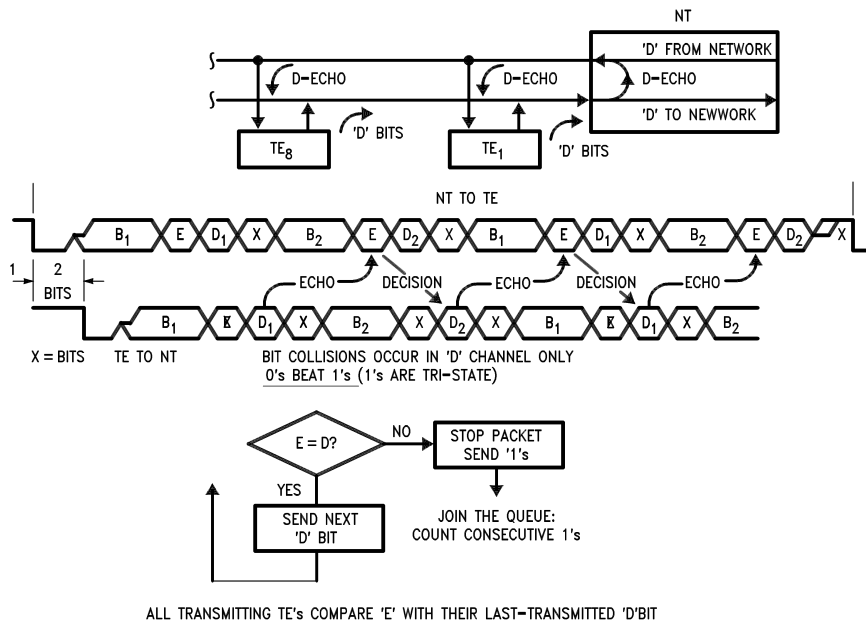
NT

'D' FROM NETWORK

D-ECHO

D-ECHO

D-ECHO

'D' TO NEWWORK

$TE_8$

'D' BITS

$TE_1$

'D' BITS

NT TO TE

$B_1$ E $D_1$ X $B_2$ E $D_2$ X $B_1$ E $D_1$ X $B_2$ E $D_2$ X

1

2 BITS

ECHO

DECISION

ECHO

DECISION

ECHO

$B_1$ X $D_1$ X $B_2$ X $D_2$ X $B_1$ X $D_1$ X $B_2$

X = BITS TE TO NT

BIT COLLISIONS OCCUR IN 'D' CHANNEL ONLY
0's BEAT 1's (1's ARE TRI-STATE)

E = D?

NO

STOP PACKET SEND '1's

YES

SEND NEXT 'D' BIT

JOIN THE QUEUE: COUNT CONSECUTIVE 1's

ALL TRANSMITTING TE's COMPARE 'E' WITH THEIR LAST-TRANSMITTED 'D'BIT